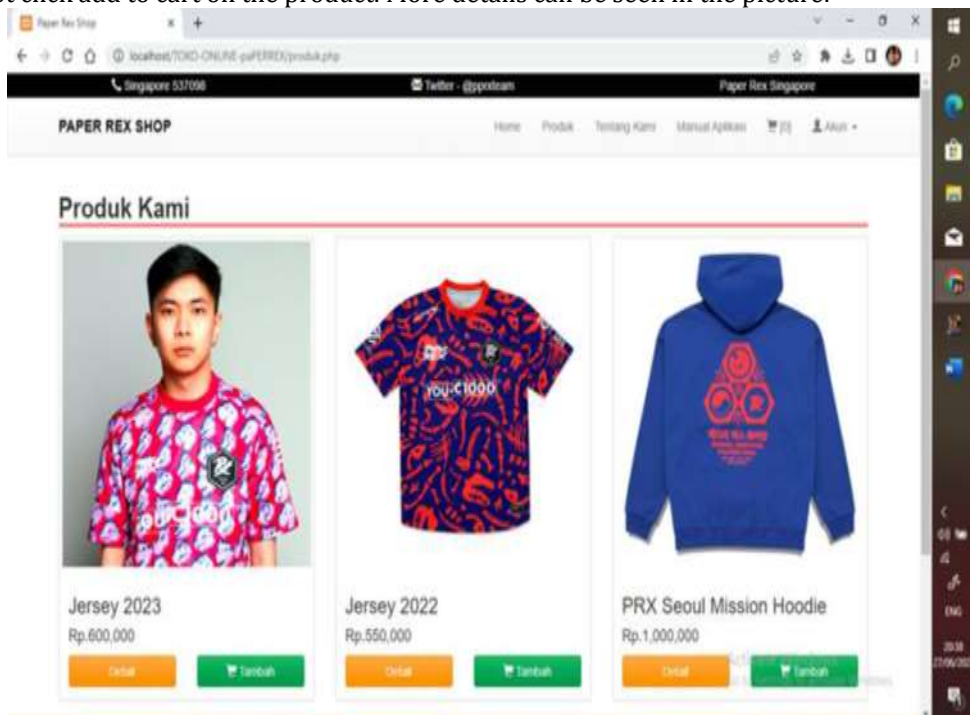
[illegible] click add to cart on the product. More details can be seen in the picture.

Paper Rex Shop

localhost/TOKO-ONLINE-paPERREX/produk.php

Singapore 537098

Twitter - @pprxteam

Paper Rex Singapore

PAPER REX SHOP

Home Produk Tentang Kami Manual Aplikasi (0) Akun

Produk Kami

Jersey 2023
Rp.600,000
Detail
Tambah

Jersey 2022
Rp.550,000
Detail
Tambah

PRX Seoul Mission Hoodie
Rp.1,000,000
Detail
Tambah

ENG
20:38
27/06/202